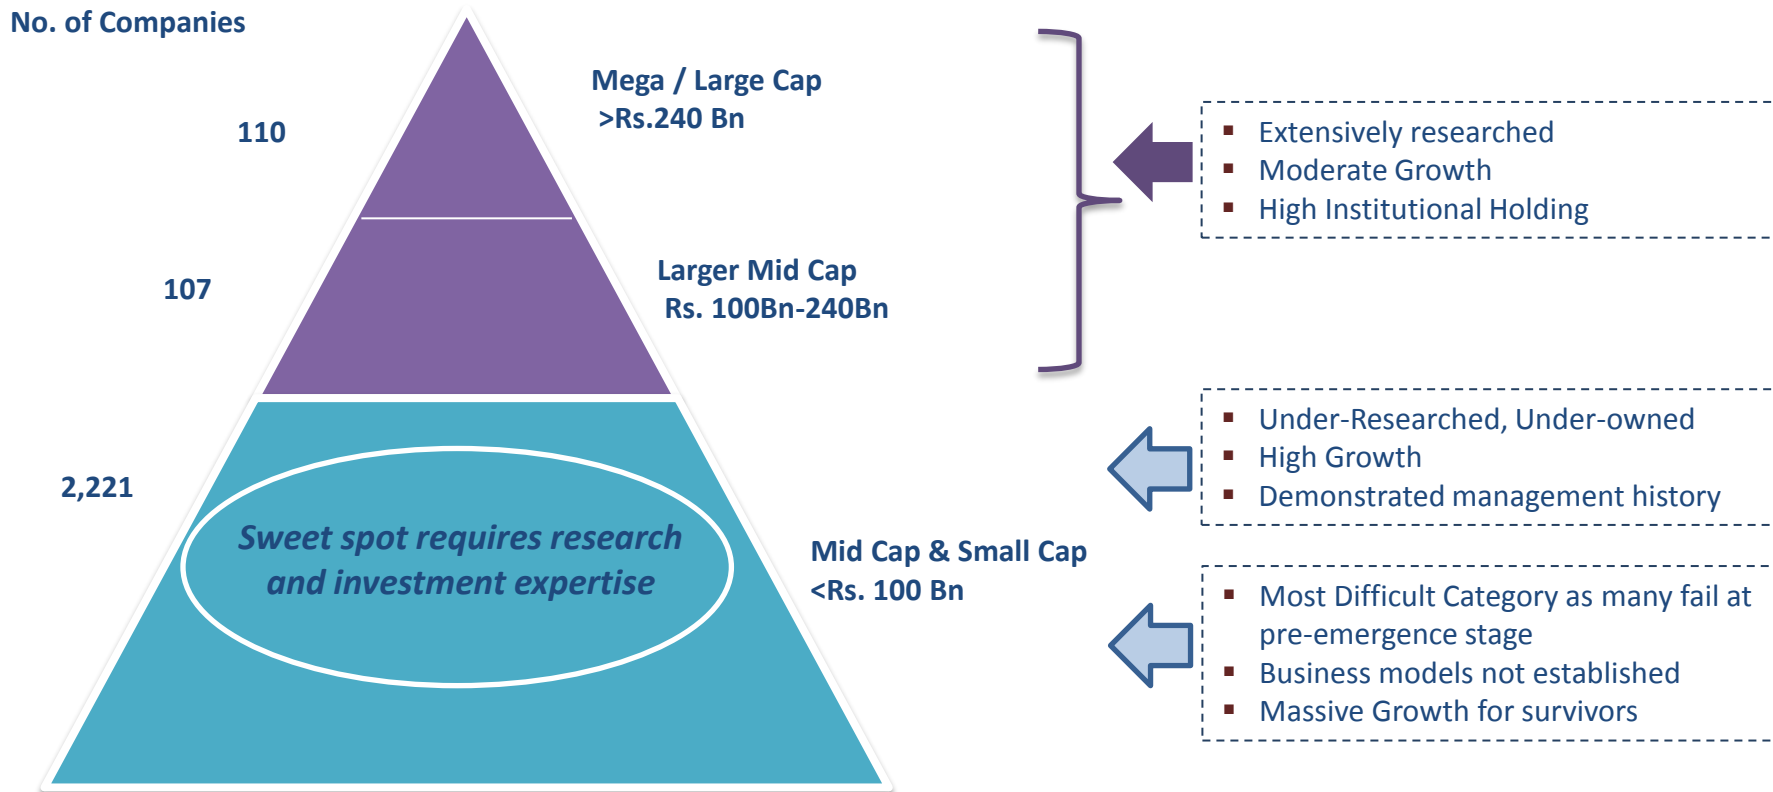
No. of Companies

110

Mega / Large Cap
>Rs.240 Bn

107

Larger Mid Cap
Rs. 100Bn-240Bn

2,221

Sweet spot requires research and investment expertise

Mid Cap & Small Cap
<Rs. 100 Bn

- Extensively researched
- Moderate Growth
- High Institutional Holding

- Under-Researched, Under-owned
- High Growth
- Demonstrated management history

- Most Difficult Category as many fail at pre-emergence stage
- Business models not established
- Massive Growth for survivors